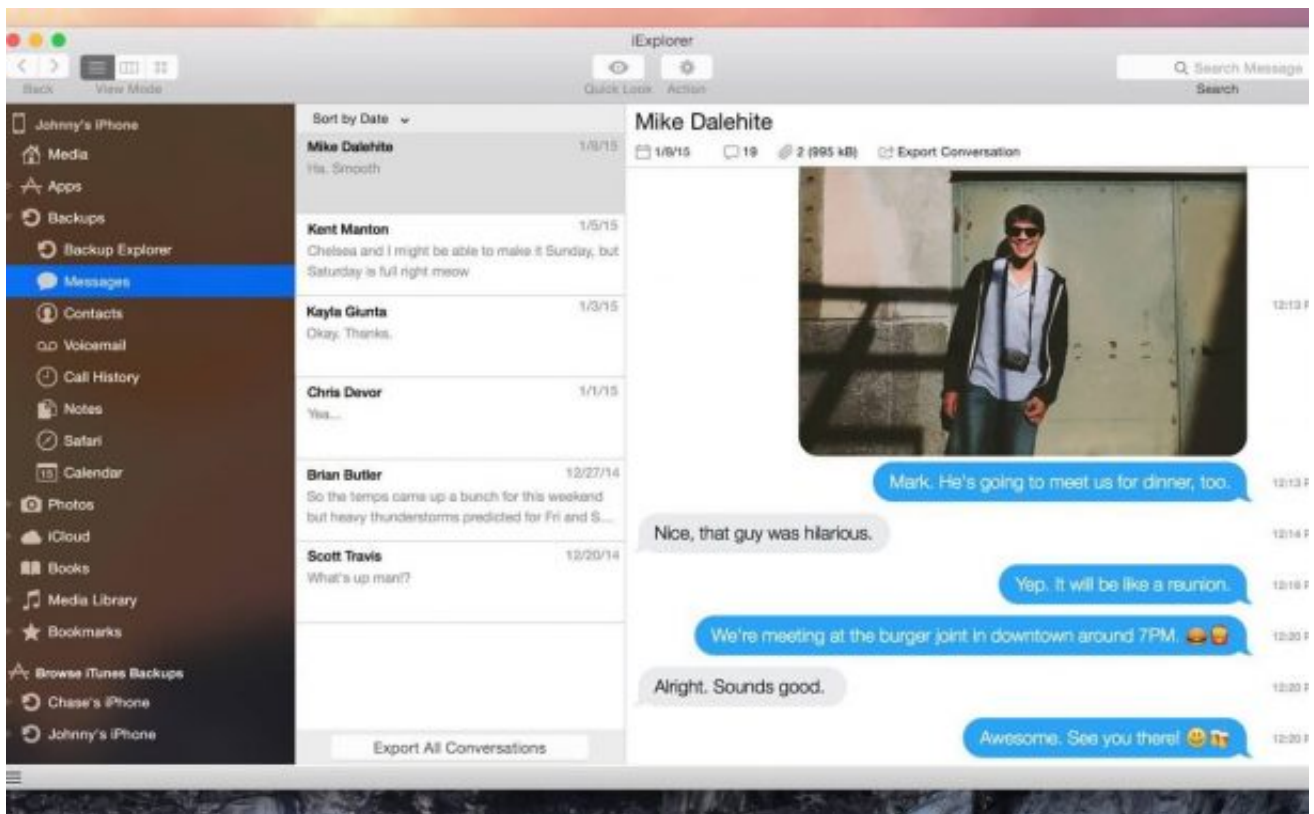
iExplorer

Back View Mode

Quick Look Action

Search Message
Search

Johnny's iPhone
Media
Apps
Backups
Backup Explorer
Messages
Contacts
Voicemail
Call History
Notes
Safari
Calendar
Photos
iCloud
Books
Media Library
Bookmarks
Browse iTunes Backups
Chase's iPhone
Johnny's iPhone

Sort by Date

Mike Dalehite 1/8/15
Ha. Smooth

Kent Manton 1/5/15
Chelsea and I might be able to make it Sunday, but Saturday is full right meow

Kayla Giunta 1/3/15
Okay. Thanks.

Chris Devor 1/1/15
Yea...

Brian Butler 12/27/14
So the temps came up a bunch for this weekend but heavy thunderstorms predicted for Fri and S...

Scott Travis 12/20/14
What's up man!?

Export All Conversations

Mike Dalehite
1/8/15 19 2 (995 kB) Export Conversation

12:13 P

Mark. He's going to meet us for dinner, too. 12:13 P

Nice, that guy was hilarious. 12:14 P

Yep. It will be like a reunion. 12:18 P

We're meeting at the burger joint in downtown around 7PM. 12:20 P

Alright. Sounds good. 12:20 P

Awesome. See you there! 12:20 P